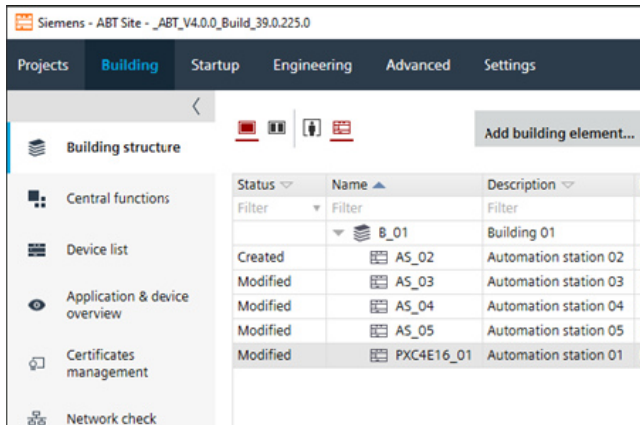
Siemens - ABT Site - _ABT_V4.0.0_Build_39.0.225.0

Projects Building Startup Engineering Advanced Settings

Building structure

Central functions

Device list

Application & device overview

Certificates management

Network check

Add building element...

| Status | Name | Description |
|---|---|---|
| Filter | Filter | Filter |
| | B_01 | Building 01 |
| Created | AS_02 | Automation station 02 |
| Modified | AS_03 | Automation station 03 |
| Modified | AS_04 | Automation station 04 |
| Modified | AS_05 | Automation station 05 |
| Modified | PXC4E16_01 | Automation station 01 |